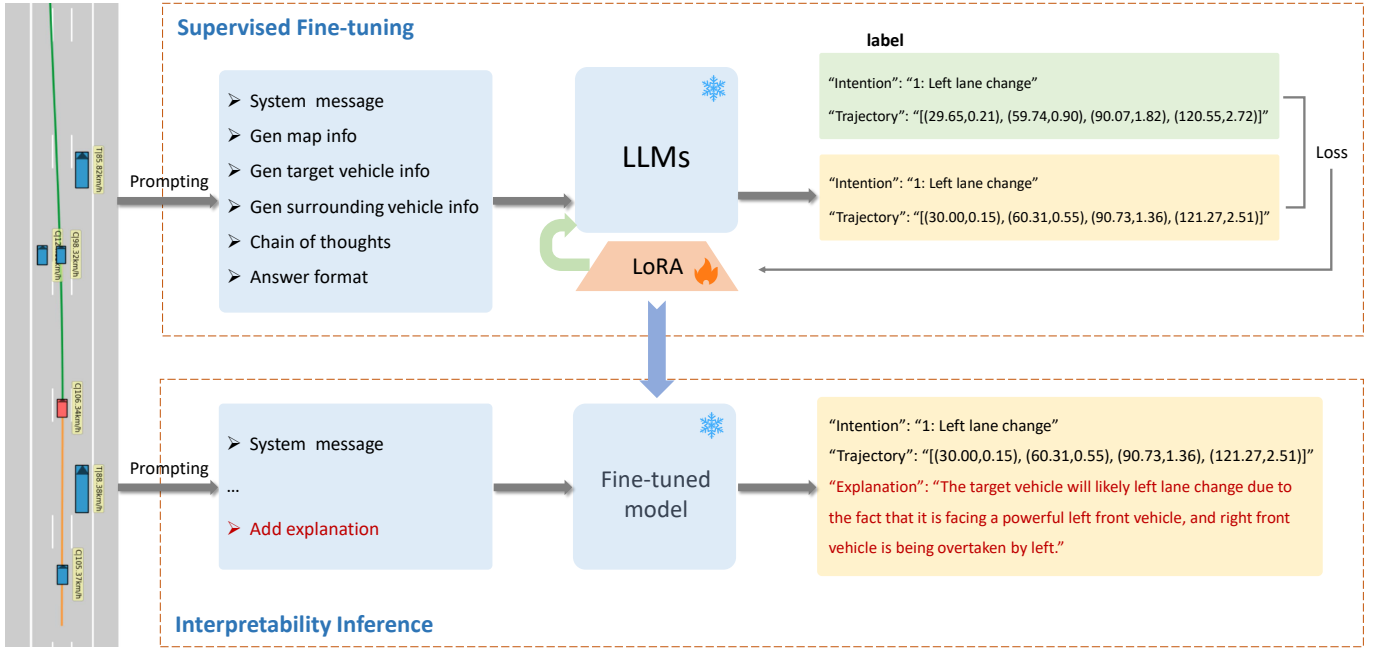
T85 82km/h

C98 32km/h

C1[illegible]km/h

C106 34km/h

T88 38km/h

C105 37km/h

Supervised Fine-tuning

Prompting

➢ System message
➢ Gen map info
➢ Gen target vehicle info
➢ Gen surrounding vehicle info
➢ Chain of thoughts
➢ Answer format

LLMs

LoRA

label

"Intention": "1: Left lane change"
"Trajectory": "[(29.65,0.21), (59.74,0.90), (90.07,1.82), (120.55,2.72)]"

Loss

"Intention": "1: Left lane change"
"Trajectory": "[(30.00,0.15), (60.31,0.55), (90.73,1.36), (121.27,2.51)]"

Prompting

➢ System message
…
➢ Add explanation

Fine-tuned model

"Intention": "1: Left lane change"
"Trajectory": "[(30.00,0.15), (60.31,0.55), (90.73,1.36), (121.27,2.51)]"
"Explanation": "The target vehicle will likely left lane change due to the fact that it is facing a powerful left front vehicle, and right front vehicle is being overtaken by left."

Interpretability Inference